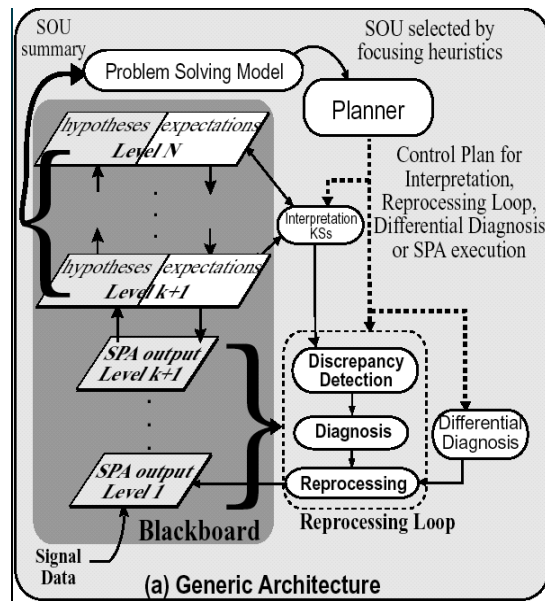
SOU summary

Problem Solving Model

SOU selected by focusing heuristics

Planner

hypotheses expectations Level N

Control Plan for Interpretation, Reprocessing Loop, Differential Diagnosis or SPA execution

Interpretation KSs

hypotheses expectations Level k+1

SPA output Level k+1

Discrepancy Detection

Diagnosis

Differential Diagnosis

SPA output Level 1

Reprocessing

Blackboard

Reprocessing Loop

Signal Data

(a) Generic Architecture